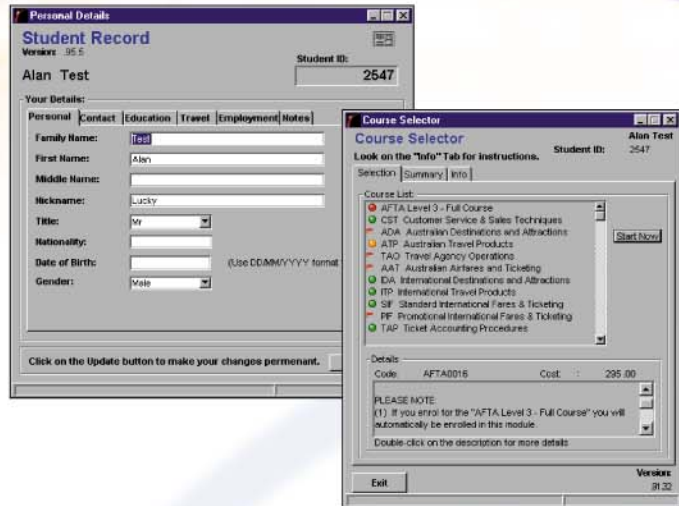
Personal Details

Student Record

Version: 95.5

Student ID:

Alan Test

2547

Your Details:

Personal | Contact | Education | Travel | Employment | Notes

Family Name: Test

First Name: Alan

Middle Name:

Nickname: Lucky

Title: Mr

Nationality:

Date of Birth: (Use DD/MM/YYYY format

Gender: Male

Click on the Update button to make your changes permenant.

Course Selector

Course Selector

Alan Test

Look on the "Info" Tab for instructions.

Student ID: 2547

Selection | Summary | Info

Course List:

AFTA Level 3 - Full Course
CST Customer Service & Sales Techniques
ADA Australian Destinations and Attractions
ATP Australian Travel Products
TAO Travel Agency Operations
AAT Australian Airfares and Ticketing
IDA International Destinations and Attractions
ITP International Travel Products
SIF Standard International Fares & Ticketing
PIF Promotional International Fares & Ticketing
TAP Ticket Accounting Procedures

Start Now

Details

Code: AFTA0016 Cost: 295.00

PLEASE NOTE:
(1). If you enrol for the "AFTA Level 3 - Full Course" you will automatically be enrolled in this module.

Double-click on the description for more details

Exit

Version: 91.32